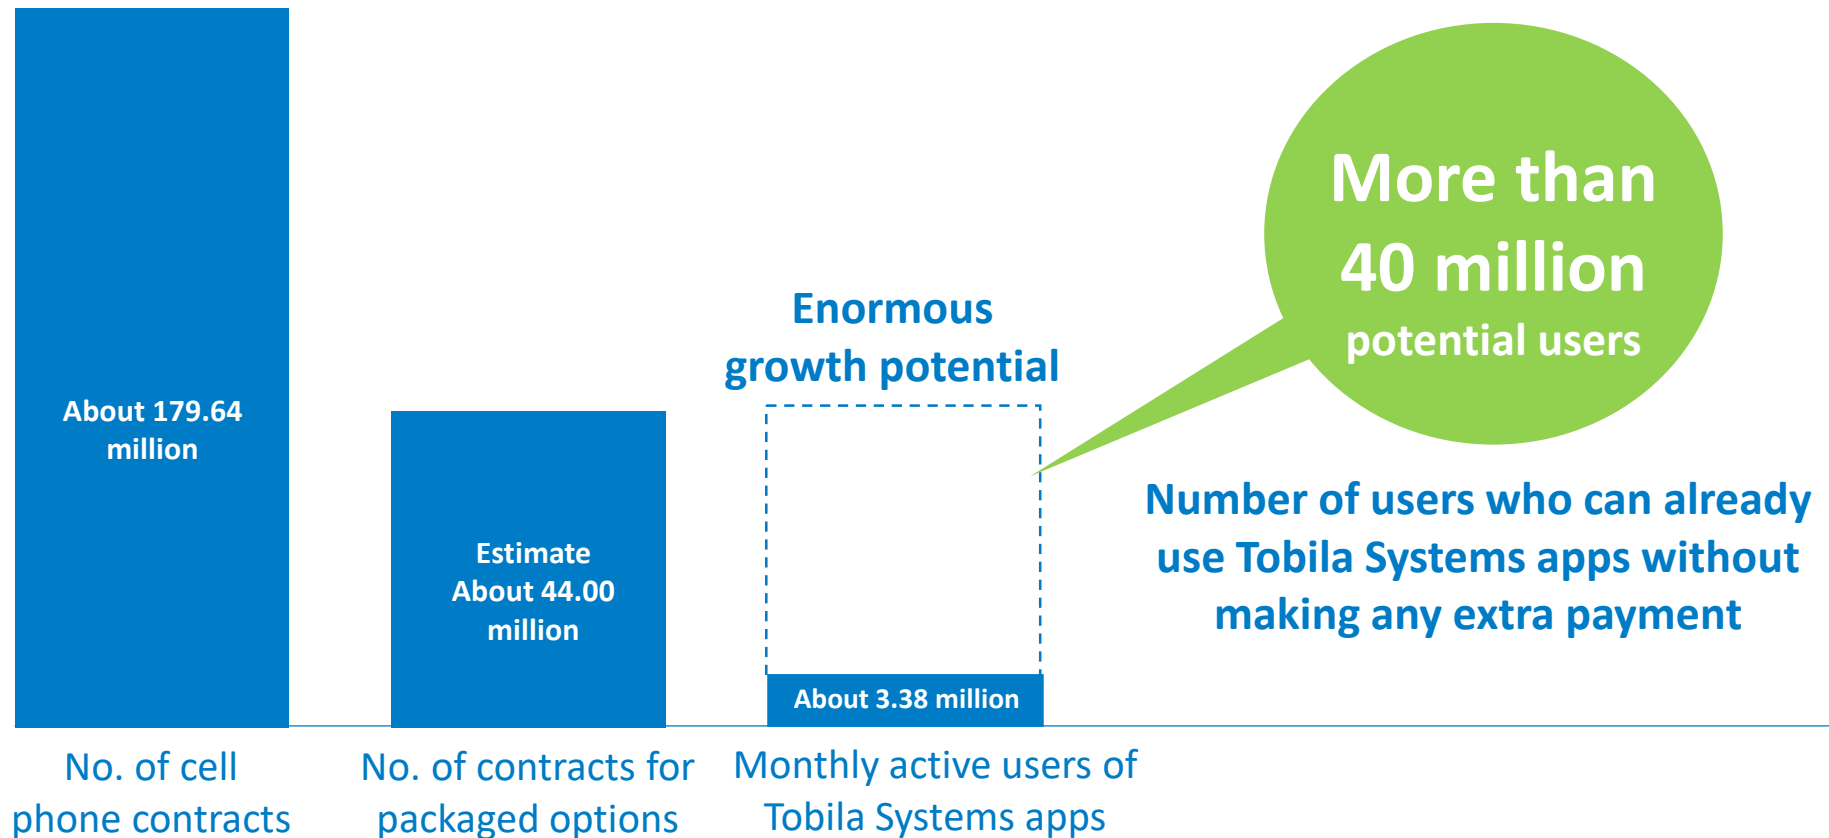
About 179.64 million

Estimate
About 44.00 million

Enormous growth potential

About 3.38 million

More than 40 million potential users

Number of users who can already use Tobila Systems apps without making any extra payment

No. of cell phone contracts

No. of contracts for packaged options

Monthly active users of Tobila Systems apps